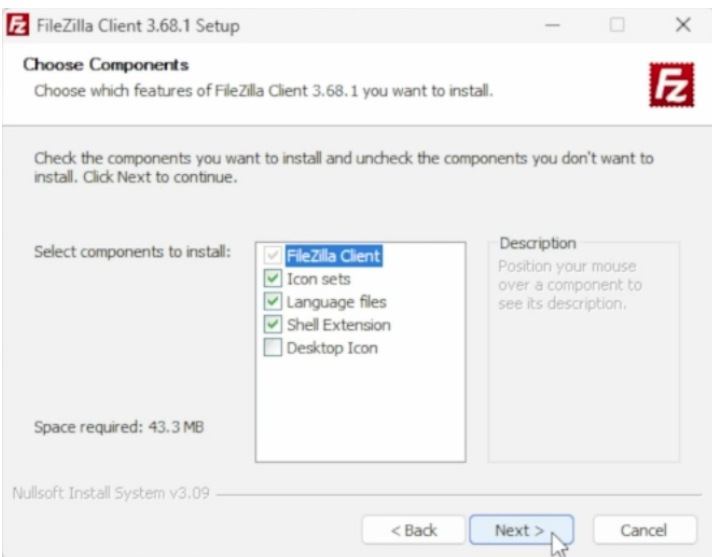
FileZilla Client 3.68.1 Setup

Choose Components
Choose which features of FileZilla Client 3.68.1 you want to install.

Check the components you want to install and uncheck the components you don't want to install. Click Next to continue.

Select components to install:

FileZilla Client
Icon sets
Language files
Shell Extension
Desktop Icon

Description
Position your mouse over a component to see its description.

Space required: 43.3 MB

Nullsoft Install System v3.09

< Back
Next >
Cancel